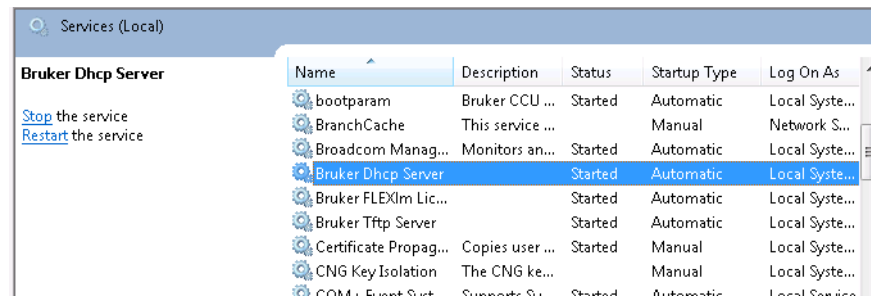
Services (Local)

Bruker Dhcp Server

Stop the service
Restart the service

| Name | Description | Status | Startup Type | Log On As |
|---|---|---|---|---|
| bootparam | Bruker CCU ... | Started | Automatic | Local Syste... |
| BranchCache | This service ... | | Manual | Network S... |
| Broadcom Manag... | Monitors an... | Started | Automatic | Local Syste... |
| Bruker Dhcp Server | | Started | Automatic | Local Syste... |
| Bruker FLEXlm Lic... | | Started | Automatic | Local Syste... |
| Bruker Tftp Server | | Started | Automatic | Local Syste... |
| Certificate Propag... | Copies user ... | Started | Manual | Local Syste... |
| CNG Key Isolation | The CNG ke... | | Manual | Local Syste... |
| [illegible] | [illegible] | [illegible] | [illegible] | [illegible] |